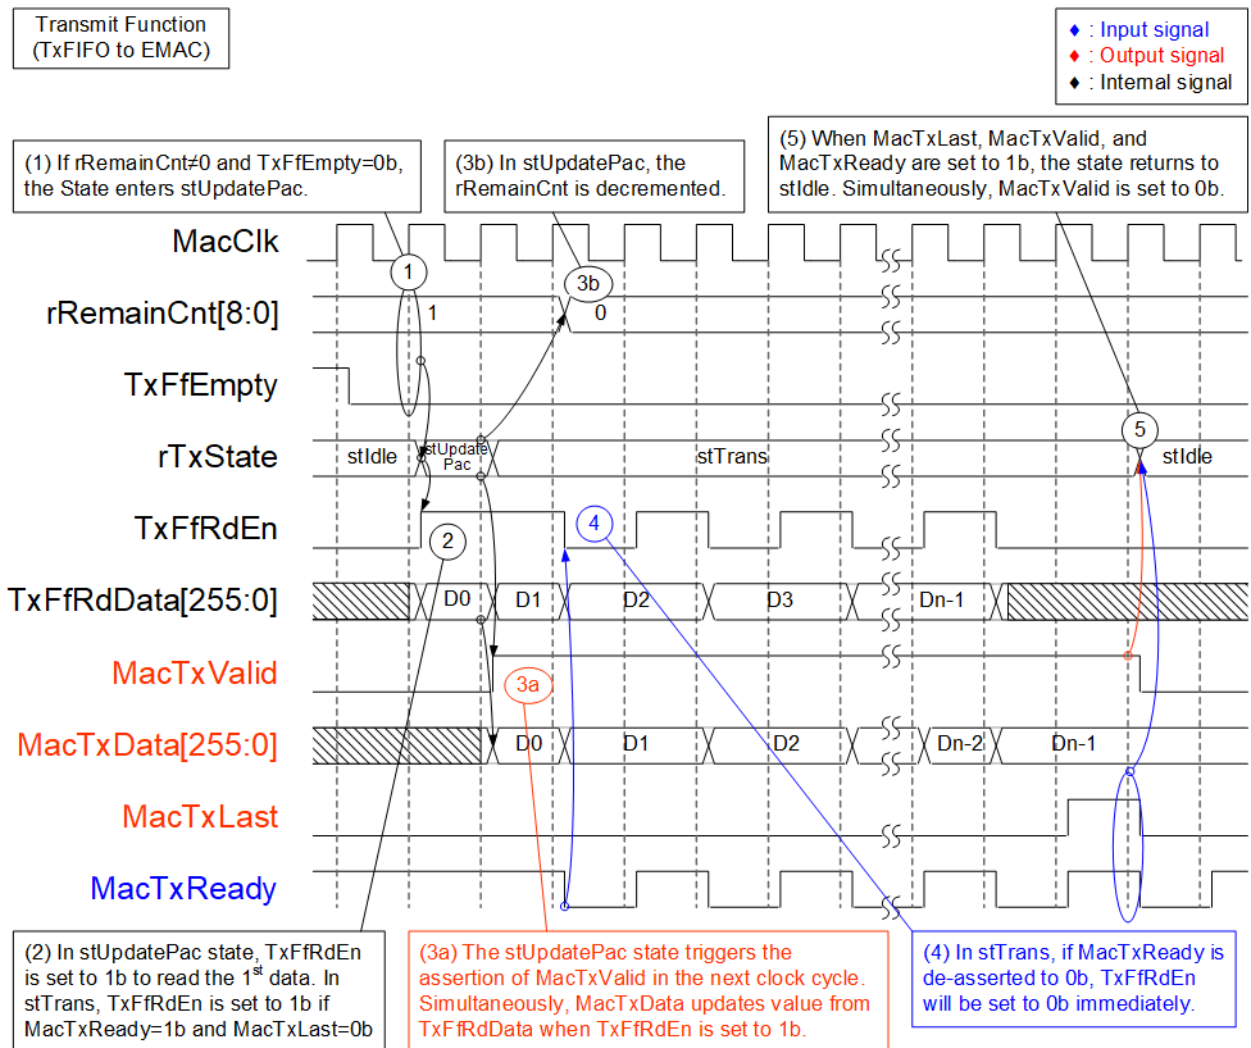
Transmit Function
(TxFIFO to EMAC)

♦ : Input signal
♦ : Output signal
♦ : Internal signal

(1) If rRemainCnt≠0 and TxFfEmpty=0b, the State enters stUpdatePac.

(3b) In stUpdatePac, the rRemainCnt is decremented.

(5) When MacTxLast, MacTxValid, and MacTxReady are set to 1b, the state returns to stIdle. Simultaneously, MacTxValid is set to 0b.

MacClk
rRemainCnt[8:0]
TxFfEmpty
rTxState
TxFfRdEn
TxFfRdData[255:0]
MacTxValid
MacTxData[255:0]
MacTxLast
MacTxReady

1
3b
1
0
stIdle
stUpdate Pac
stTrans
5
stIdle
2
4
D0
D1
D2
D3
Dn-1
3a
D0
D1
D2
Dn-2
Dn-1

(2) In stUpdatePac state, TxFfRdEn is set to 1b to read the 1$^{st}$ data. In stTrans, TxFfRdEn is set to 1b if MacTxReady=1b and MacTxLast=0b

(3a) The stUpdatePac state triggers the assertion of MacTxValid in the next clock cycle. Simultaneously, MacTxData updates value from TxFfRdData when TxFfRdEn is set to 1b.

(4) In stTrans, if MacTxReady is de-asserted to 0b, TxFfRdEn will be set to 0b immediately.